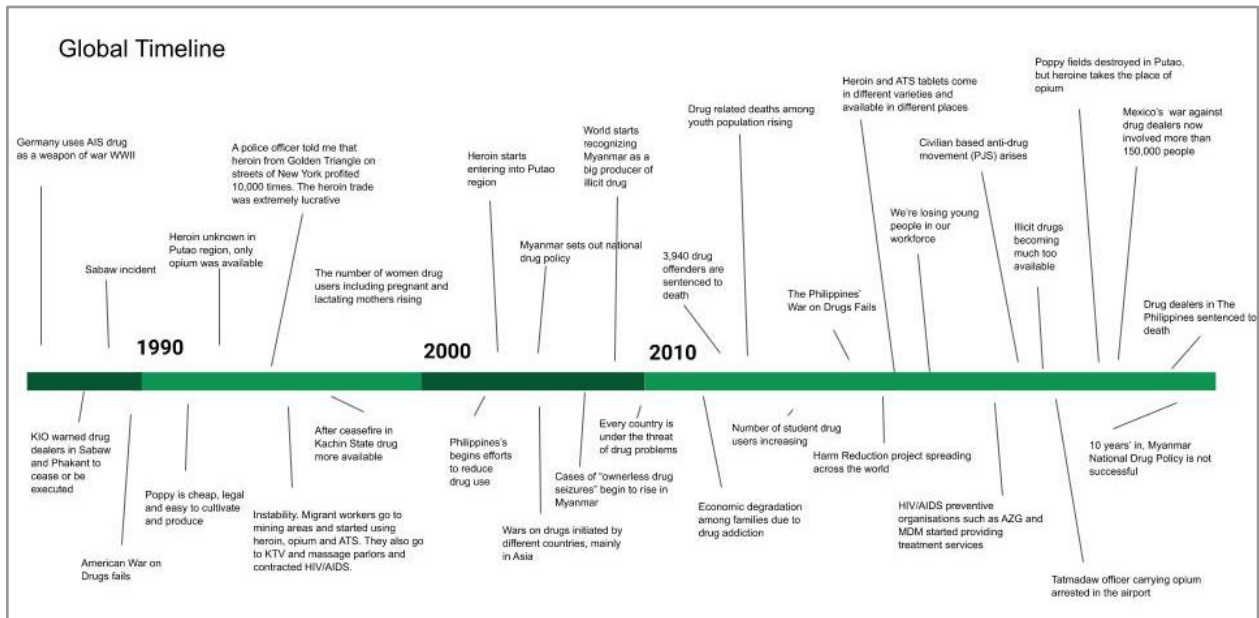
Global Timeline

Germany uses AIS drug as a weapon of war WWII

Sabaw incident

Heroin unknown in Putao region, only opium was available

A police officer told me that heroin from Golden Triangle on streets of New York profited 10,000 times. The heroin trade was extremely lucrative

The number of women drug users including pregnant and lactating mothers rising

Heroin starts entering into Putao region

Myanmar sets out national drug policy

World starts recognizing Myanmar as a big producer of illicit drug

3,940 drug offenders are sentenced to death

Drug related deaths among youth population rising

The Philippines' War on Drugs Fails

Heroin and ATS tablets come in different varieties and available in different places

We're losing young people in our workforce

Civilian based anti-drug movement (PJS) arises

Illicit drugs becoming much too available

Poppy fields destroyed in Putao, but heroine takes the place of opium

Mexico's war against drug dealers now involved more than 150,000 people

Drug dealers in The Philippines sentenced to death

1990

2000

2010

KIO warned drug dealers in Sabaw and Phakant to cease or be executed

American War on Drugs fails

Poppy is cheap, legal and easy to cultivate and produce

Instability. Migrant workers go to mining areas and started using heroin, opium and ATS. They also go to KTV and massage parlors and contracted HIV/AIDS.

After ceasefire in Kachin State drug more available

Philippines's begins efforts to reduce drug use

Wars on drugs initiated by different countries, mainly in Asia

Cases of "ownerless drug seizures" begin to rise in Myanmar

Every country is under the threat of drug problems

Economic degradation among families due to drug addiction

Number of student drug users increasing

Harm Reduction project spreading across the world

HIV/AIDS preventive organisations such as AZG and MDM started providing treatment services

Tatmadaw officer carrying opium arrested in the airport

10 years' in, Myanmar National Drug Policy is not successful